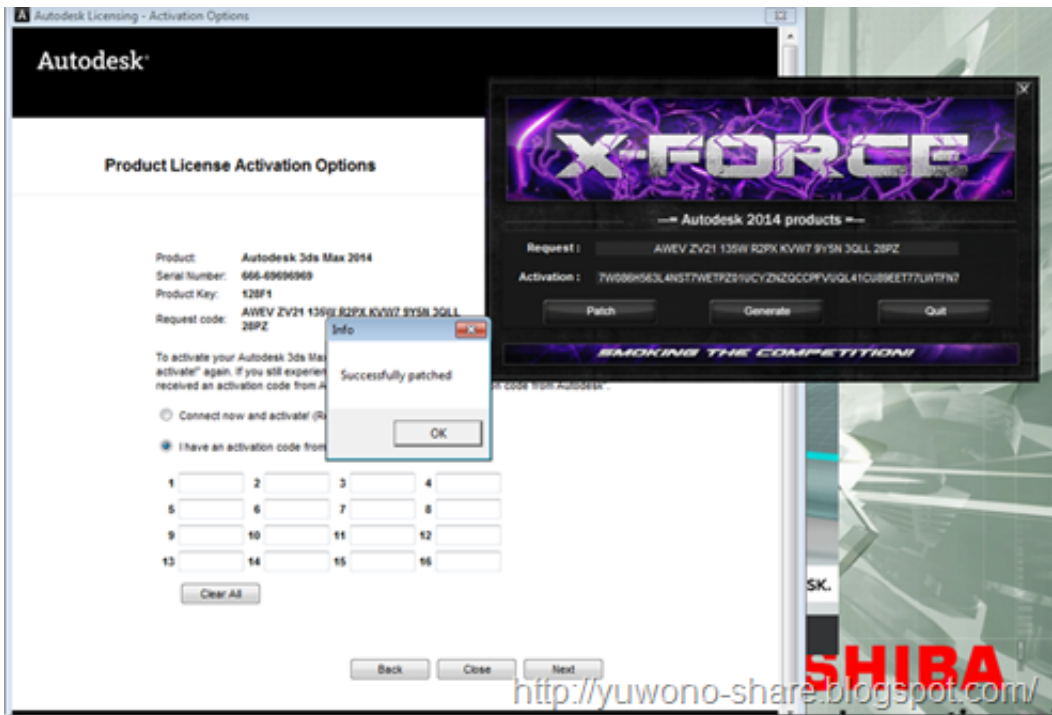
Autodesk Licensing - Activation Options

Autodesk

Product License Activation Options

Product: Autodesk 3ds Max 2014
Serial Number: 666-69696969
Product Key: 128F1
Request code: AWEV ZV21 135W R2PX KVW7 9Y5N 3QLL 28PZ

To activate your Autodesk 3ds Max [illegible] activate!" again. If you still experien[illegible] received an activation code from A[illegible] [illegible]n code from Autodesk".

Connect now and activate! (R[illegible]

I have an activation code from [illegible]

1
2
3
4
5
6
7
8
9
10
11
12
13
14
15
16

Clear All

Back
Close
Next

Info

Successfully patched

OK

X-FORCE

— Autodesk 2014 products —

Request : AWEV ZV21 135W R2PX KVW7 9Y5N 3QLL 28PZ

Activation : 7W086H563L4NST7WETPZ01UCYZNZQCCPFVUQL41CU89EET77LWTFN7

Patch
Generate
Quit

SMOKING THE COMPETITION!

SK.

SHIBA

http://yuwono-share.blogspot.com/